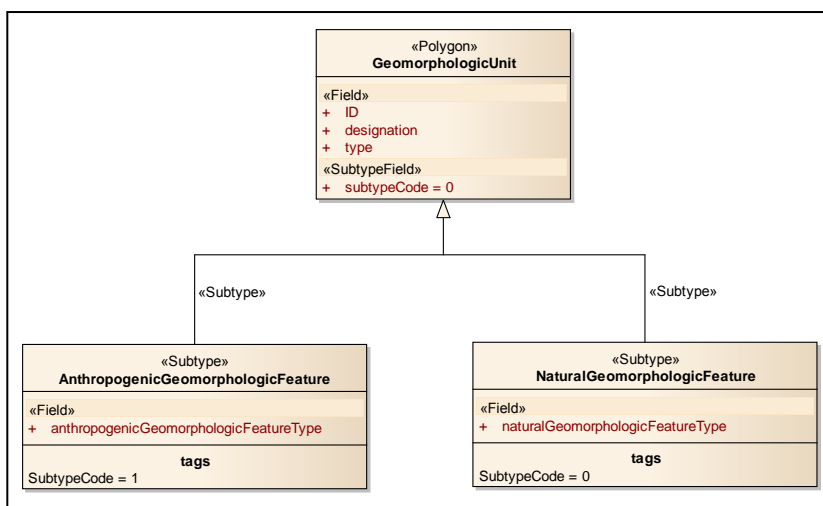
«Polygon»
GeomorphologicUnit

«Field»
+ ID
+ designation
+ type
«SubtypeField»
+ subtypeCode = 0

«Subtype»

«Subtype»

«Subtype»
AnthropogenicGeomorphologicFeature

«Field»
+ anthropogenicGeomorphologicFeatureType

tags
SubtypeCode = 1

«Subtype»
NaturalGeomorphologicFeature

«Field»
+ naturalGeomorphologicFeatureType

tags
SubtypeCode = 0